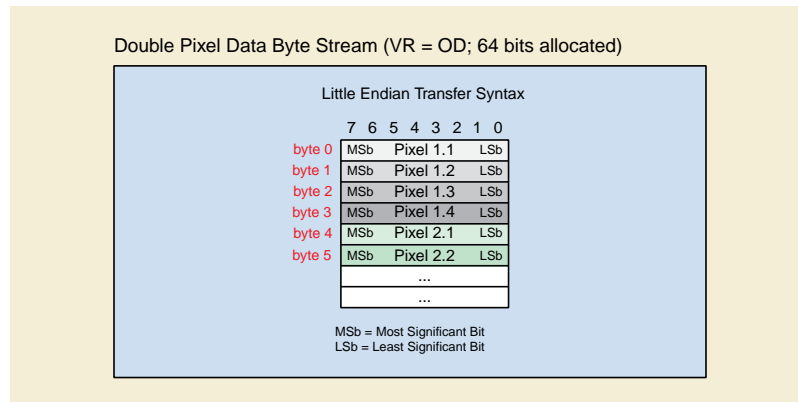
Double Pixel Data Byte Stream (VR = OD; 64 bits allocated)

Little Endian Transfer Syntax

7 6 5 4 3 2 1 0

byte 0 MSb Pixel 1.1 LSb
byte 1 MSb Pixel 1.2 LSb
byte 2 MSb Pixel 1.3 LSb
byte 3 MSb Pixel 1.4 LSb
byte 4 MSb Pixel 2.1 LSb
byte 5 MSb Pixel 2.2 LSb
...
...

MSb = Most Significant Bit
LSb = Least Significant Bit